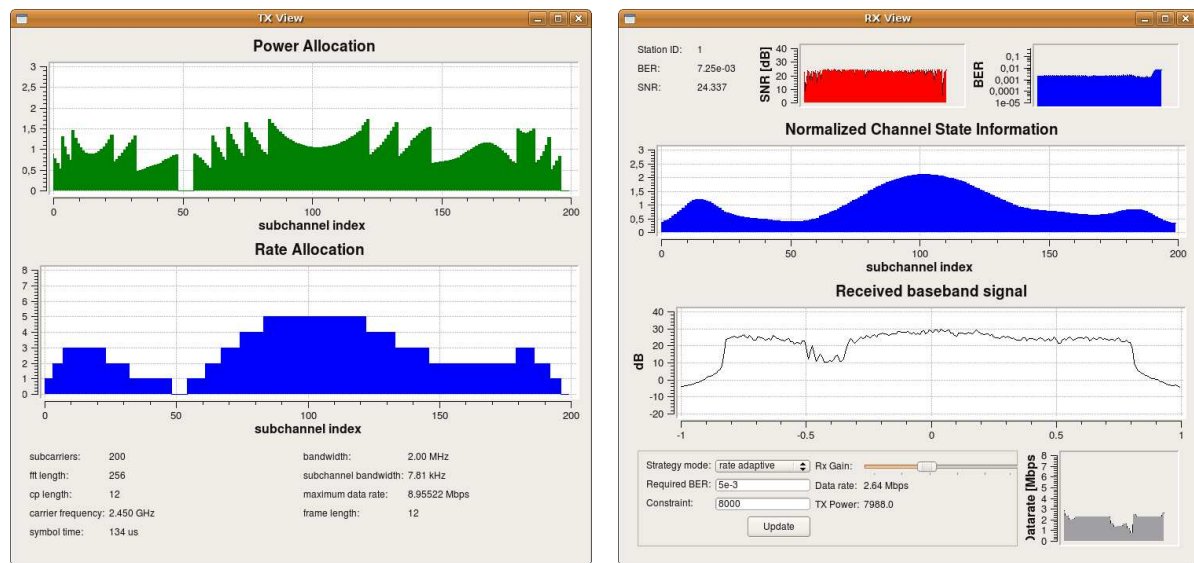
TX View

Power Allocation

3
2,5
2
1,5
1
0,5
0

0 50 100 150 200
subchannel index

Rate Allocation

8
7
6
5
4
3
2
1
0

0 50 100 150 200
subchannel index

| | | | |
|---|---|---|---|
| subcarriers: | 200 | bandwidth: | 2.00 MHz |
| fft length: | 256 | subchannel bandwidth: | 7.81 kHz |
| cp length: | 12 | maximum data rate: | 8.95522 Mbps |
| carrier frequency: | 2.450 GHz | frame length: | 12 |
| symbol time: | 134 us | | |

RX View

Station ID: 1
BER: 7.25e-03
SNR: 24.337

SNR [dB]
40
30
20
10
0

BER
0,1
0,01
0,001
0,0001
1e-05

Normalized Channel State Information

3
2,5
2
1,5
1
0,5
0

0 50 100 150 200
subchannel index

Received baseband signal

40
30
20
10
0
-10
-20
dB

-1 -0.5 0 0.5 1

Strategy mode: rate adaptive
Rx Gain:
Required BER: 5e-3
Data rate: 2.64 Mbps
Constraint: 8000
TX Power: 7988.0
Update

Datarate [Mbps]
8
7
6
5
4
3
2
1
0